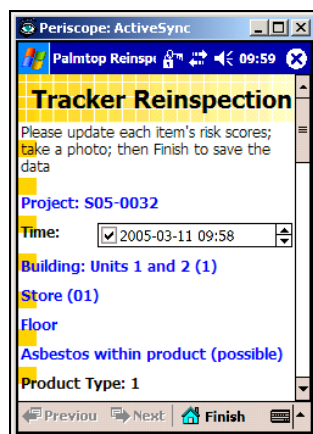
Periscope: ActiveSync

Palmtop Reinsp 09:59

Tracker Reinspection

Please update each item's risk scores; take a photo; then Finish to save the data

Project: S05-0032

Time: 2005-03-11 09:58

Building: Units 1 and 2 (1)

Store (01)

Floor

Asbestos within product (possible)

Product Type: 1

Previous Next Finish